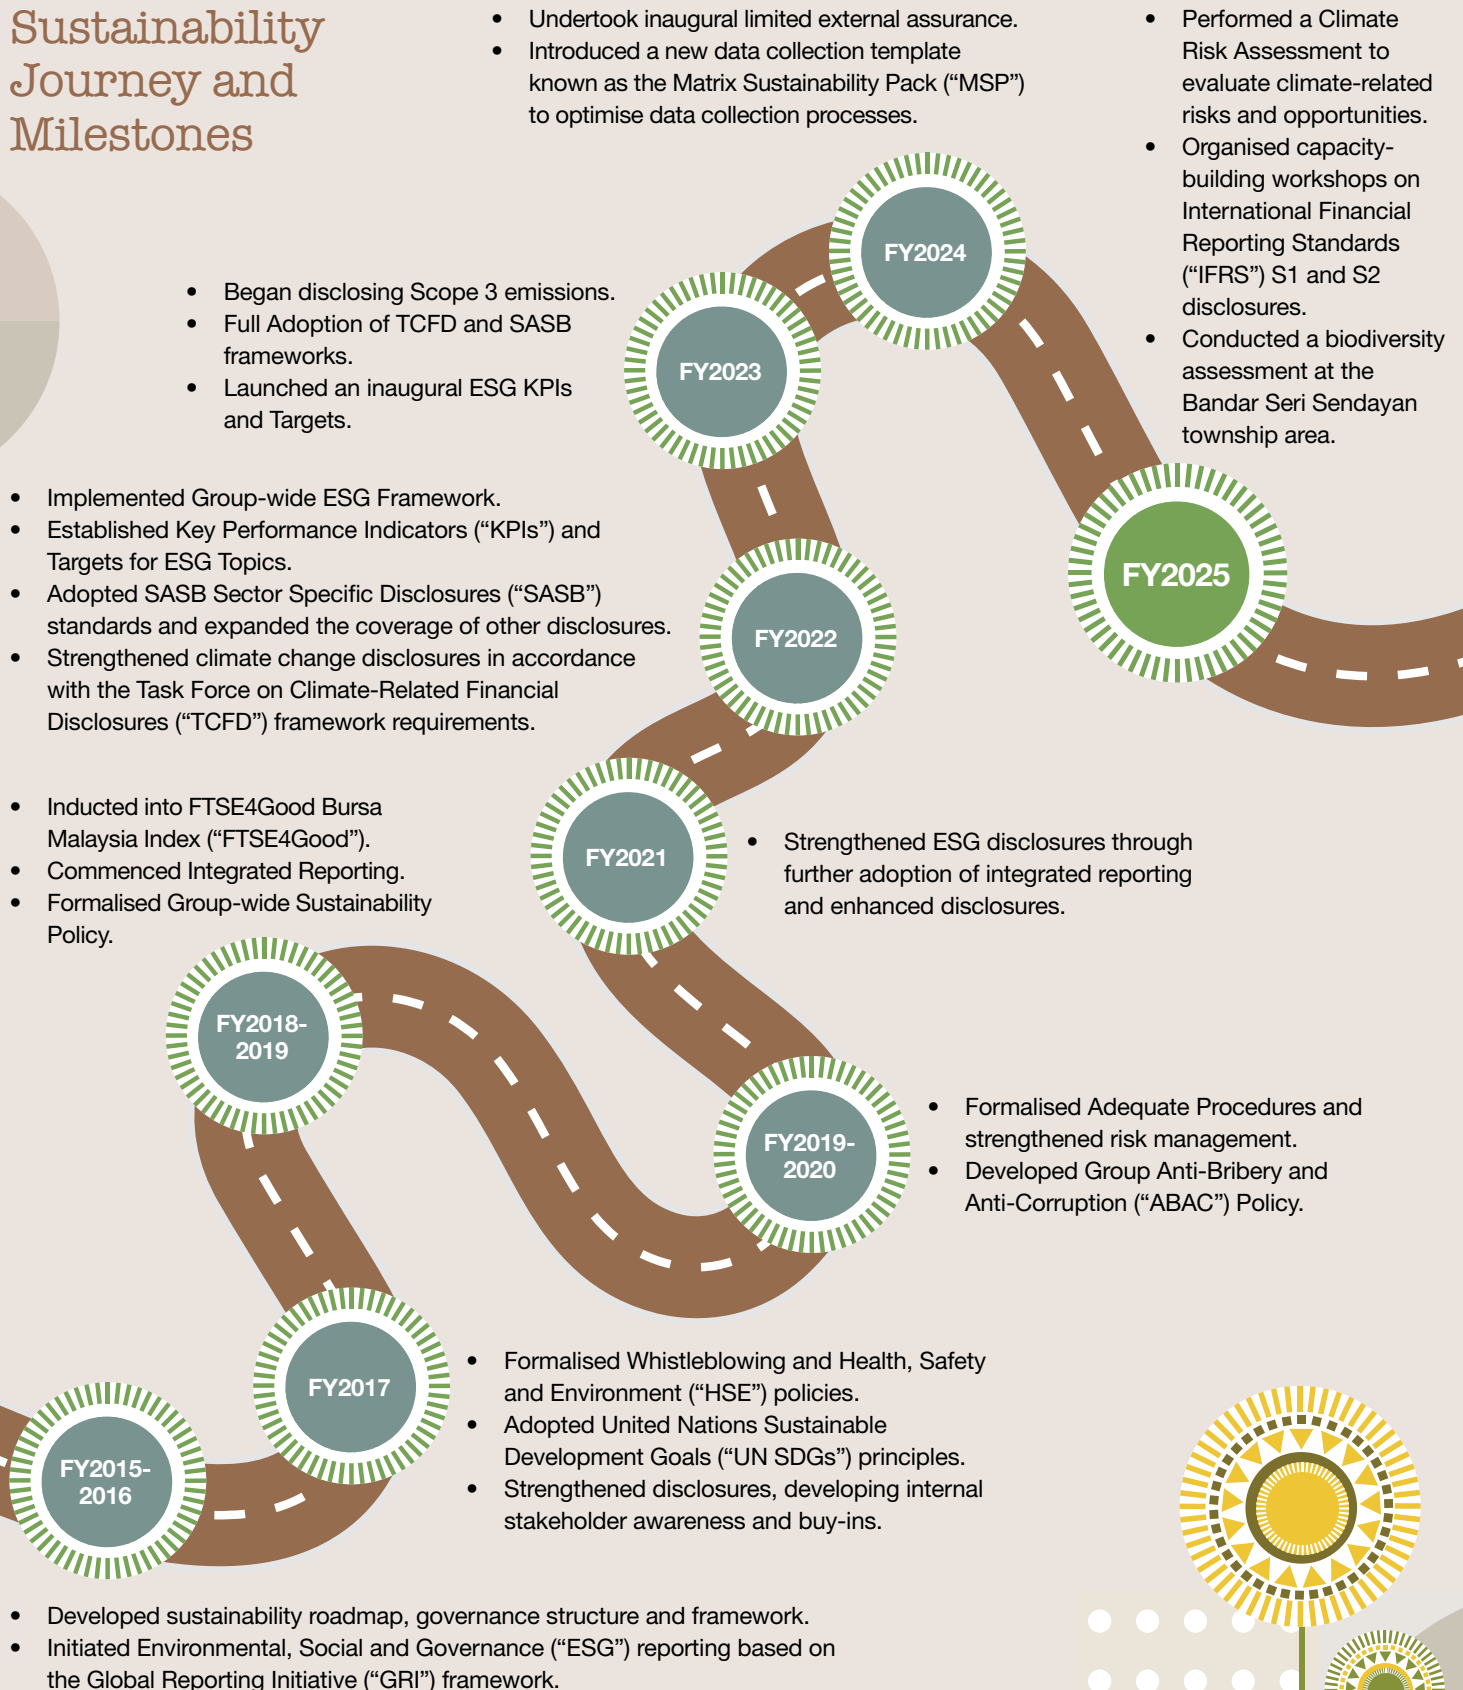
Sustainability Journey and Milestones

- Undertook inaugural limited external assurance.
- Introduced a new data collection template known as the Matrix Sustainability Pack ("MSP") to optimise data collection processes.

- Performed a Climate Risk Assessment to evaluate climate-related risks and opportunities.
- Organised capacity-building workshops on International Financial Reporting Standards ("IFRS") S1 and S2 disclosures.
- Conducted a biodiversity assessment at the Bandar Seri Sendayan township area.

FY2024

- Began disclosing Scope 3 emissions.
- Full Adoption of TCFD and SASB frameworks.
- Launched an inaugural ESG KPIs and Targets.

FY2023

FY2025

- Implemented Group-wide ESG Framework.
- Established Key Performance Indicators ("KPIs") and Targets for ESG Topics.
- Adopted SASB Sector Specific Disclosures ("SASB") standards and expanded the coverage of other disclosures.
- Strengthened climate change disclosures in accordance with the Task Force on Climate-Related Financial Disclosures ("TCFD") framework requirements.

FY2022

- Inducted into FTSE4Good Bursa Malaysia Index ("FTSE4Good").
- Commenced Integrated Reporting.
- Formalised Group-wide Sustainability Policy.

FY2021

- Strengthened ESG disclosures through further adoption of integrated reporting and enhanced disclosures.

FY2018-2019

FY2019-2020

- Formalised Adequate Procedures and strengthened risk management.
- Developed Group Anti-Bribery and Anti-Corruption ("ABAC") Policy.

FY2017

- Formalised Whistleblowing and Health, Safety and Environment ("HSE") policies.
- Adopted United Nations Sustainable Development Goals ("UN SDGs") principles.
- Strengthened disclosures, developing internal stakeholder awareness and buy-ins.

FY2015-2016

- Developed sustainability roadmap, governance structure and framework.
- Initiated Environmental, Social and Governance ("ESG") reporting based on the Global Reporting Initiative ("GRI") framework.